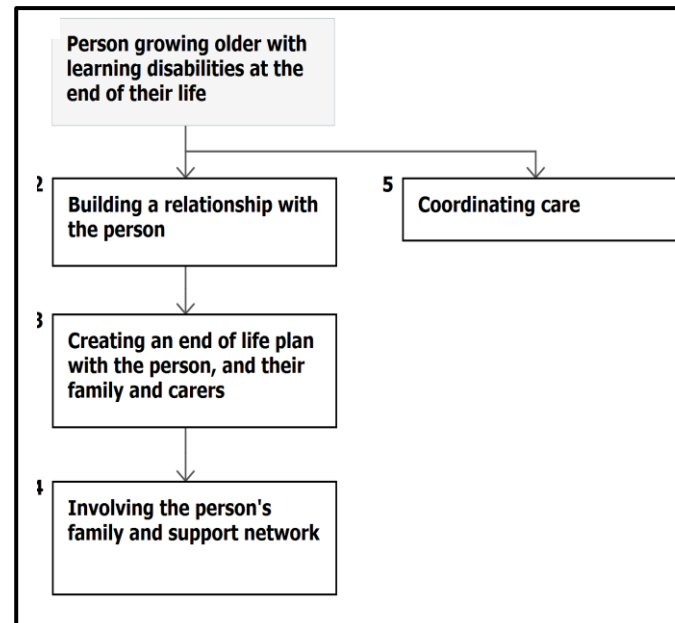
Person growing older with learning disabilities at the end of their life

2
Building a relationship with the person

3
Creating an end of life plan with the person, and their family and carers

4
Involving the person's family and support network

5
Coordinating care